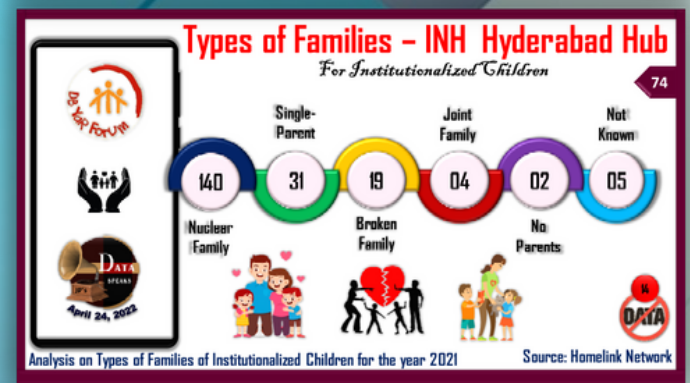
Types of Families – INH Hyderabad Hub

For Institutionalized Children

74

De Yar Forum

DATA SPEAKS

April 24, 2022

Single-Parent

Joint Family

Not Known

140

31

19

04

02

05

Nuclear Family

Broken Family

No Parents

14

DATA

Analysis on Types of Families of Institutionalized Children for the year 2021

Source: Homelink Network